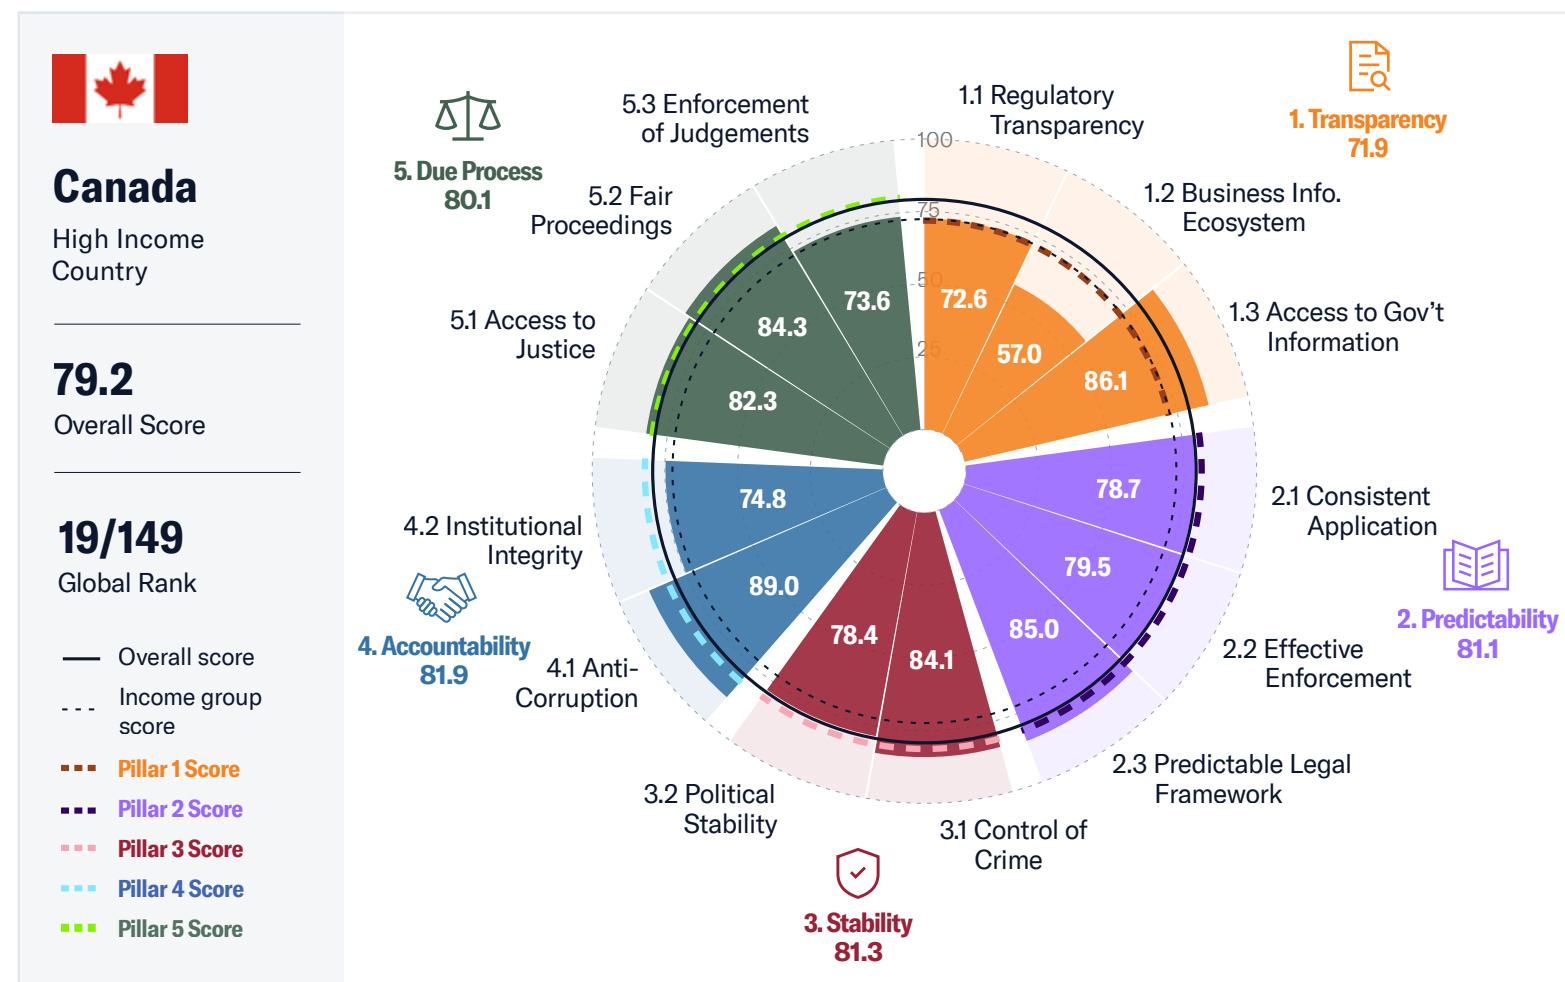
Canada
High Income Country

79.2
Overall Score

19/149
Global Rank

Overall score
Income group score
Pillar 1 Score
Pillar 2 Score
Pillar 3 Score
Pillar 4 Score
Pillar 5 Score

5. Due Process
80.1

5.3 Enforcement of Judgements

1.1 Regulatory Transparency

1. Transparency
71.9

100
75
50
25

5.2 Fair Proceedings

1.2 Business Info. Ecosystem

5.1 Access to Justice

1.3 Access to Gov't Information

84.3
73.6
72.6
57.0
86.1
82.3

74.8
89.0
78.4
84.1
85.0
79.5
78.7

2.1 Consistent Application

2. Predictability
81.1

4.2 Institutional Integrity

4. Accountability
81.9

4.1 Anti-Corruption

2.2 Effective Enforcement

2.3 Predictable Legal Framework

3.2 Political Stability

3.1 Control of Crime

3. Stability
81.3